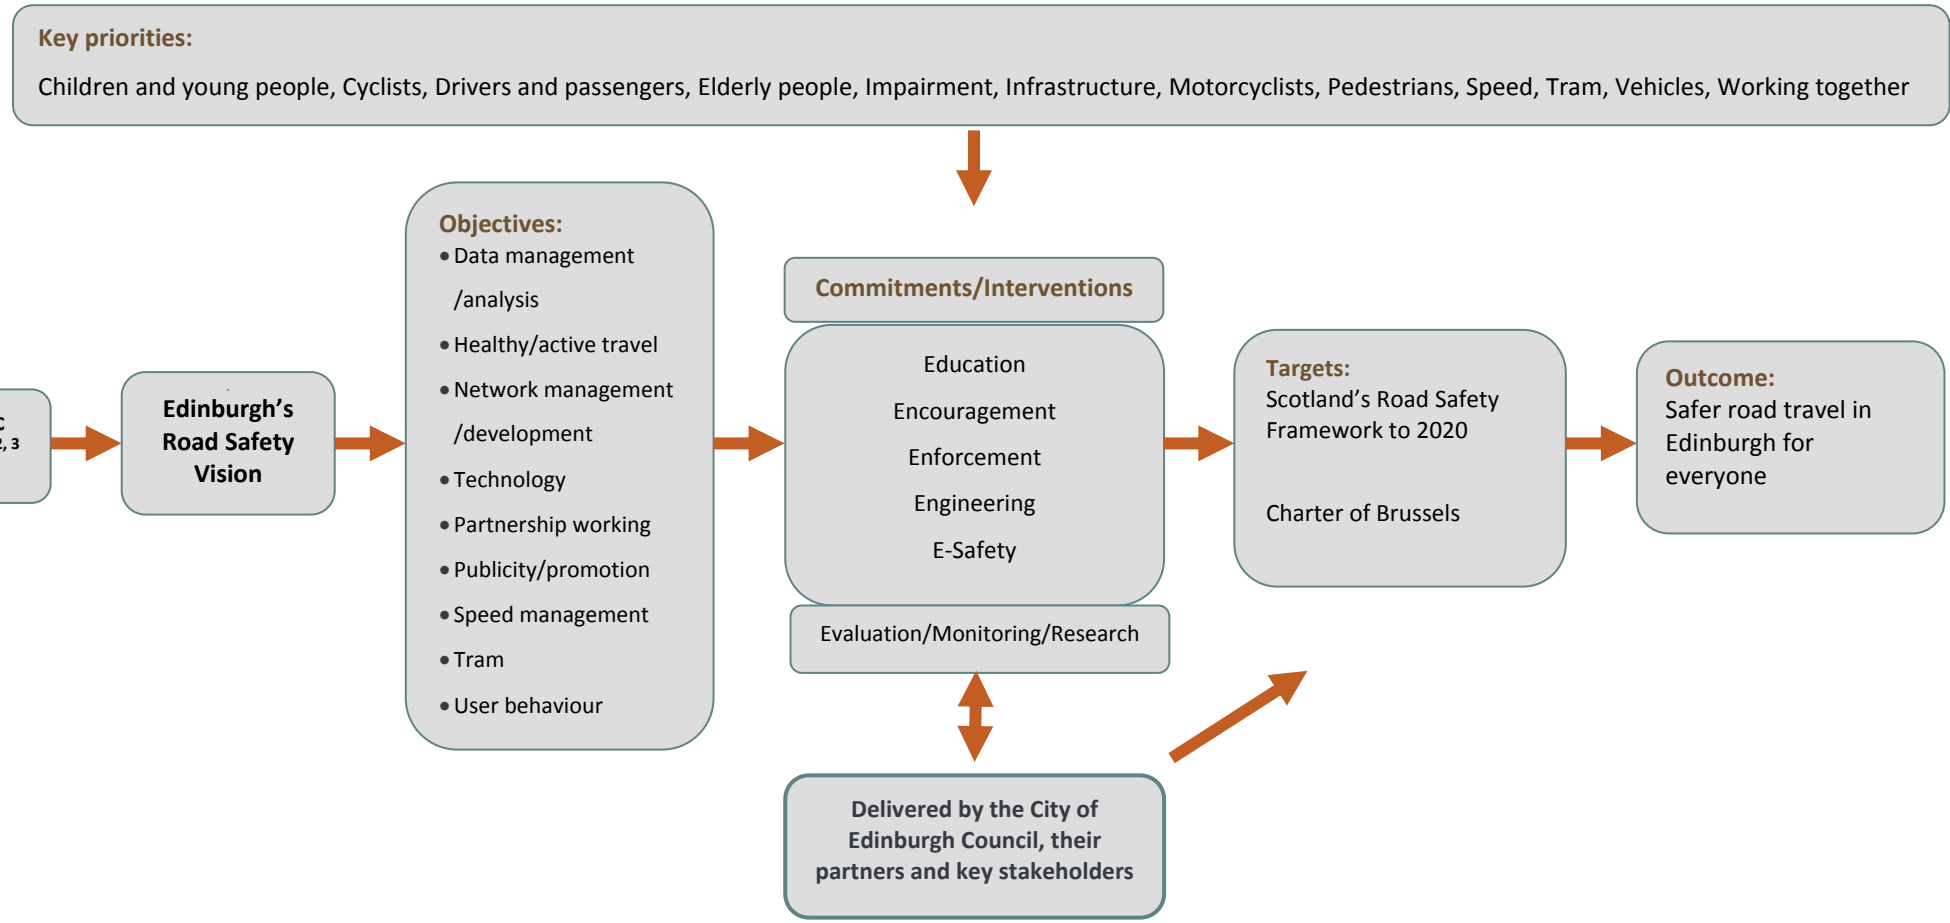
Key priorities:

Children and young people, Cyclists, Drivers and passengers, Elderly people, Impairment, Infrastructure, Motorcyclists, Pedestrians, Speed, Tram, Vehicles, Working together

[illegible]

Edinburgh's Road Safety Vision

Objectives:
- Data management /analysis
- Healthy/active travel
- Network management /development
- Technology
- Partnership working
- Publicity/promotion
- Speed management
- Tram
- User behaviour

Commitments/Interventions

Education

Encouragement

Enforcement

Engineering

E-Safety

Evaluation/Monitoring/Research

Targets:
Scotland's Road Safety Framework to 2020

Charter of Brussels

Outcome:
Safer road travel in Edinburgh for everyone

Delivered by the City of Edinburgh Council, their partners and key stakeholders